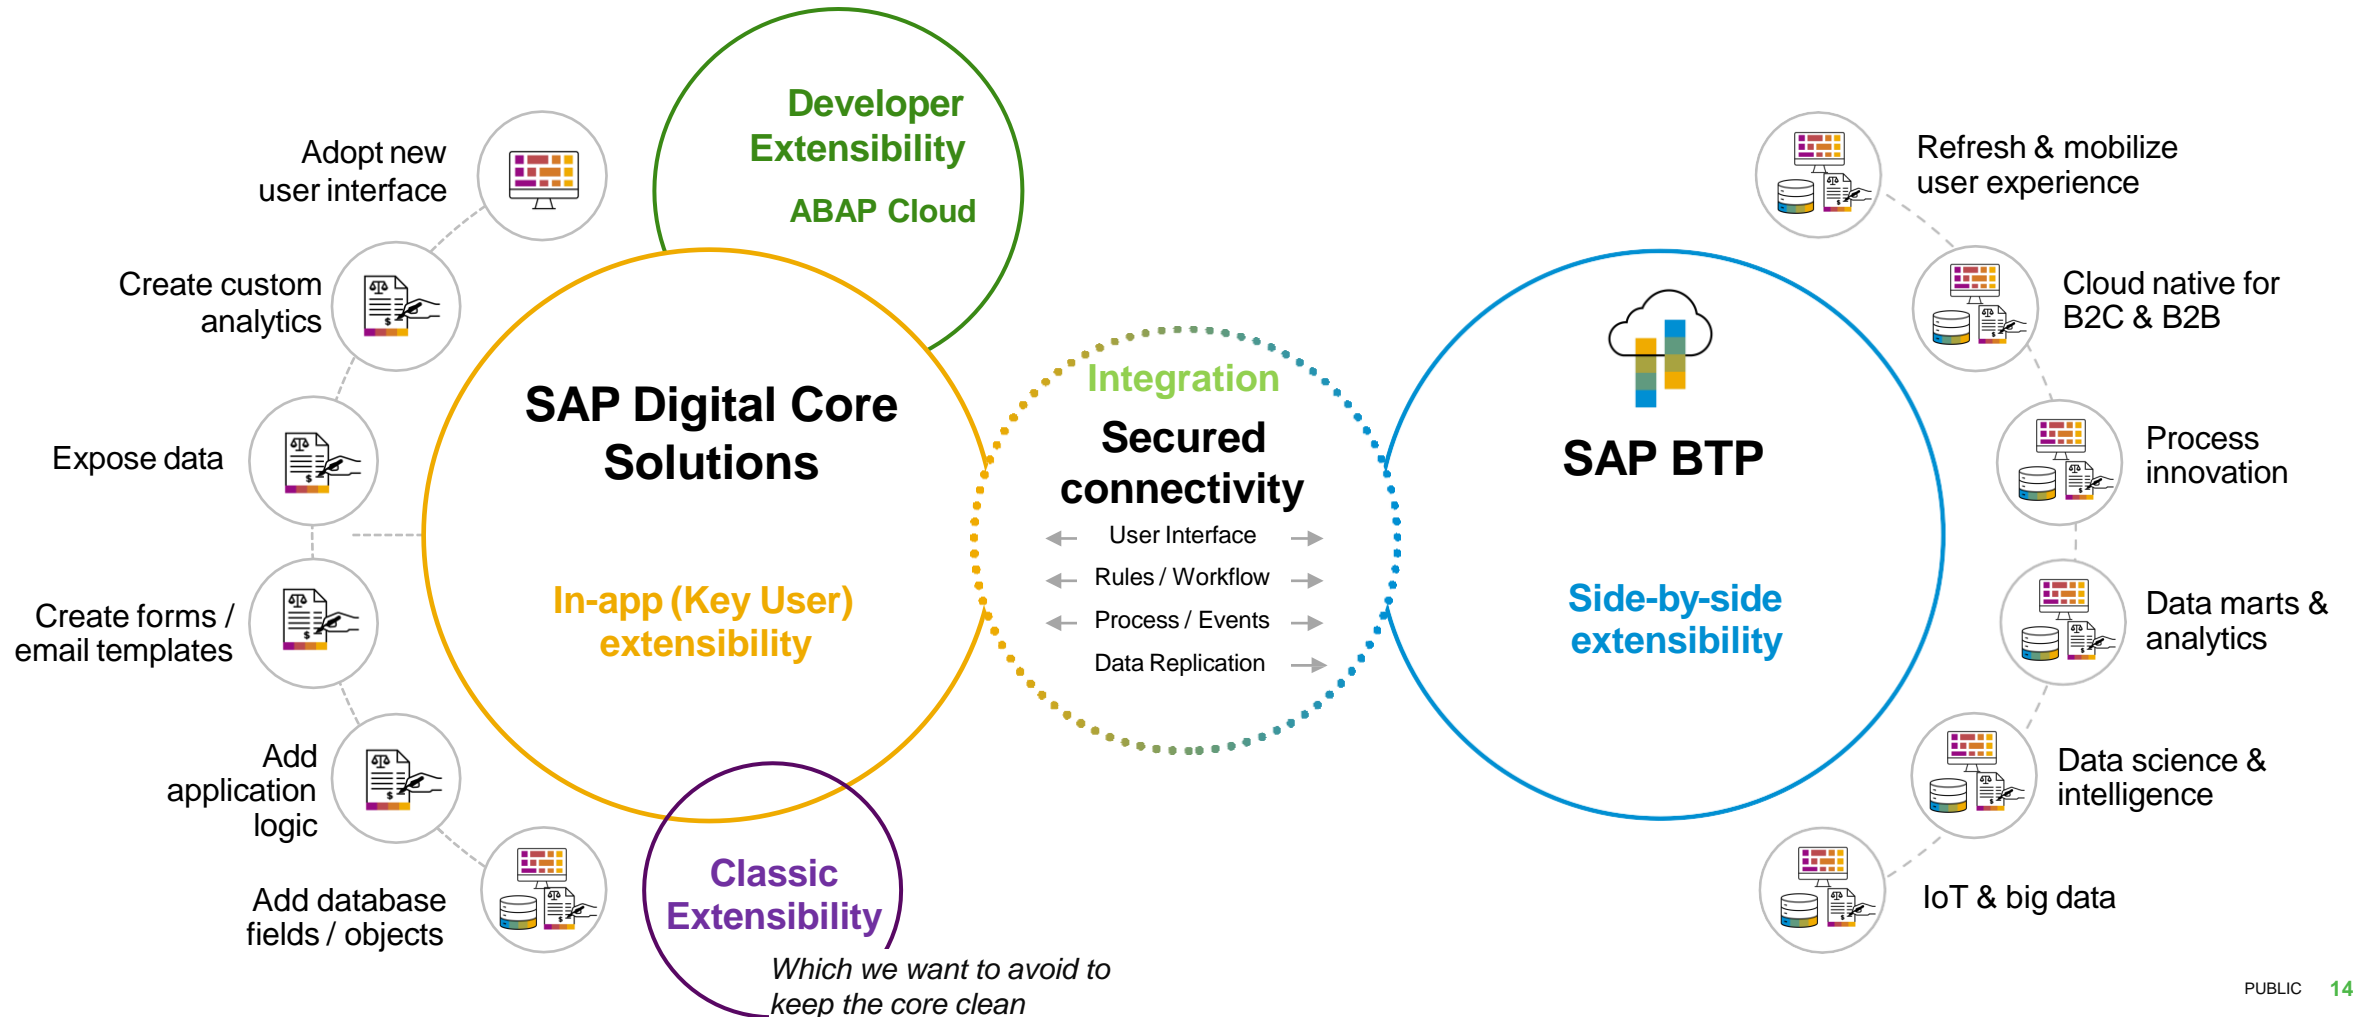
Adopt new user interface

Create custom analytics

Expose data

Create forms / email templates

Add application logic

Add database fields / objects

Developer Extensibility

ABAP Cloud

SAP Digital Core Solutions

In-app (Key User) extensibility

Classic Extensibility

Which we want to avoid to keep the core clean

Integration

Secured connectivity

User Interface

Rules / Workflow

Process / Events

Data Replication

SAP BTP

Side-by-side extensibility

Refresh & mobilize user experience

Cloud native for B2C & B2B

Process innovation

Data marts & analytics

Data science & intelligence

IoT & big data

PUBLIC 14